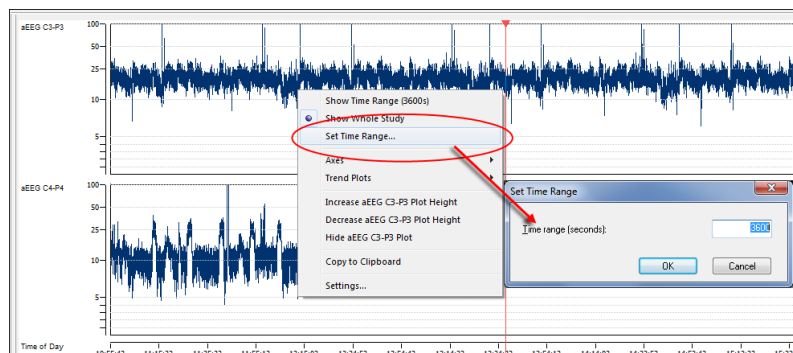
aEEG C3-P3

100
50
25
10
5

Show Time Range (3600s)
Show Whole Study
Set Time Range...
Axes
Trend Plots
Increase aEEG C3-P3 Plot Height
Decrease aEEG C3-P3 Plot Height
Hide aEEG C3-P3 Plot
Copy to Clipboard
Settings...

aEEG C4-P4

100
50
25
10
5

Set Time Range
Time range (seconds): 3600
OK
Cancel

Time of Day
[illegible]